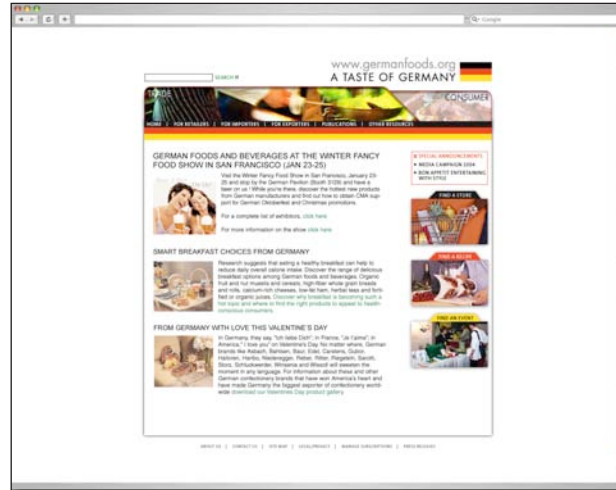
Q- Google

SEARCH

www.germanfoods.org
A TASTE OF GERMANY

TRADE

CONSUMER

HOME | FOR RETAILERS | FOR IMPORTERS | FOR EXPORTERS | PUBLICATIONS | OTHER RESOURCES

GERMAN FOODS AND BEVERAGES AT THE WINTER FANCY FOOD SHOW IN SAN FRANCISCO (JAN 23-25)

Visit the Winter Fancy Food Show in San Francisco, January 23-25 and stop by the German Pavilion (Booth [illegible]) and have a beer on us! While you're there, discover the hottest new products from German manufacturers and find out how to obtain CMA support for German Oktoberfest and Christmas promotions.

For a complete list of exhibitors, click here

For more information on the show click here

SMART BREAKFAST CHOICES FROM GERMANY

Research suggests that eating a healthy breakfast can help to reduce daily overall calorie intake. Discover the range of delicious breakfast options among German foods and beverages. Organic fruit and nut muesels and cereals, high-fiber whole grain breads and rolls, calcium-rich cheeses, low-fat ham, herbal teas and fortified or organic juices. Discover why breakfast is becoming such a hot topic and where to find the right products to appeal to health-conscious consumers.

FROM GERMANY WITH LOVE THIS VALENTINE'S DAY

In Germany, they say "Ich liebe Dich". In France, "Je t'aime". In America, "I love you" on Valentine's Day. No matter where, German brands like Asbach, Bahlsen, Bauli, Edel, Carstens, Gubor, Halloren, Haribo, Niederegger, Reber, Ritter, Riegelein, Sarotti, Storz, Schluckwerder, Wintersa and Wissoll will sweeten the moment in any language. For information about these and other German confectionery brands that have won America's heart and have made Germany the biggest exporter of confectionery worldwide download our Valentines Day product gallery.

SPECIAL ANNOUNCEMENTS
MEDIA CAMPAIGN 2004
BON APPETIT ENTERTAINING WITH STYLE

FIND A STORE

FIND A RECIPE

FIND AN EVENT

ABOUT US | CONTACT US | SITE MAP | LEGAL/PRIVACY | MANAGE SUBSCRIPTIONS | PRESS RELEASES